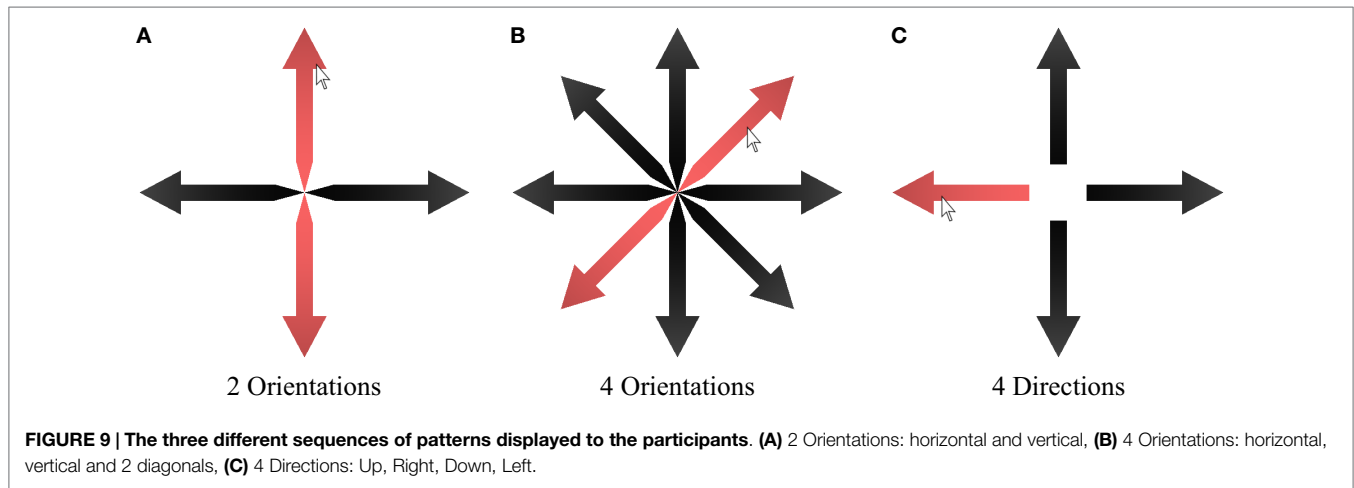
A

2 Orientations

B

4 Orientations

C

4 Directions

**FIGURE 9 | The three different sequences of patterns displayed to the participants**. **(A)** 2 Orientations: horizontal and vertical, **(B)** 4 Orientations: horizontal, vertical and 2 diagonals, **(C)** 4 Directions: Up, Right, Down, Left.